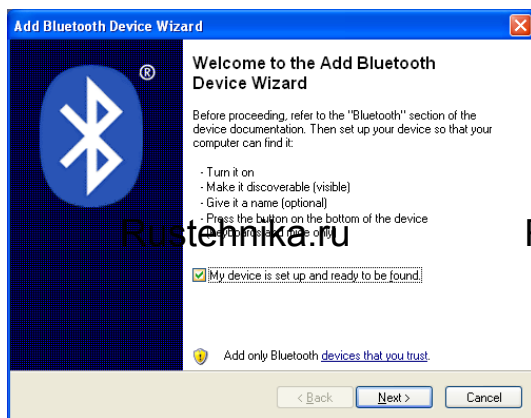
Add Bluetooth Device Wizard

®

Welcome to the Add Bluetooth Device Wizard

Before proceeding, refer to the "Bluetooth" section of the device documentation. Then set up your device so that your computer can find it:

- Turn it on
- Make it discoverable (visible)
- Give it a name (optional)
- Press the button on the bottom of the device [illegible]

Rustehnika.ru

R

My device is set up and ready to be found.

Add only Bluetooth devices that you trust.

< Back Next > Cancel